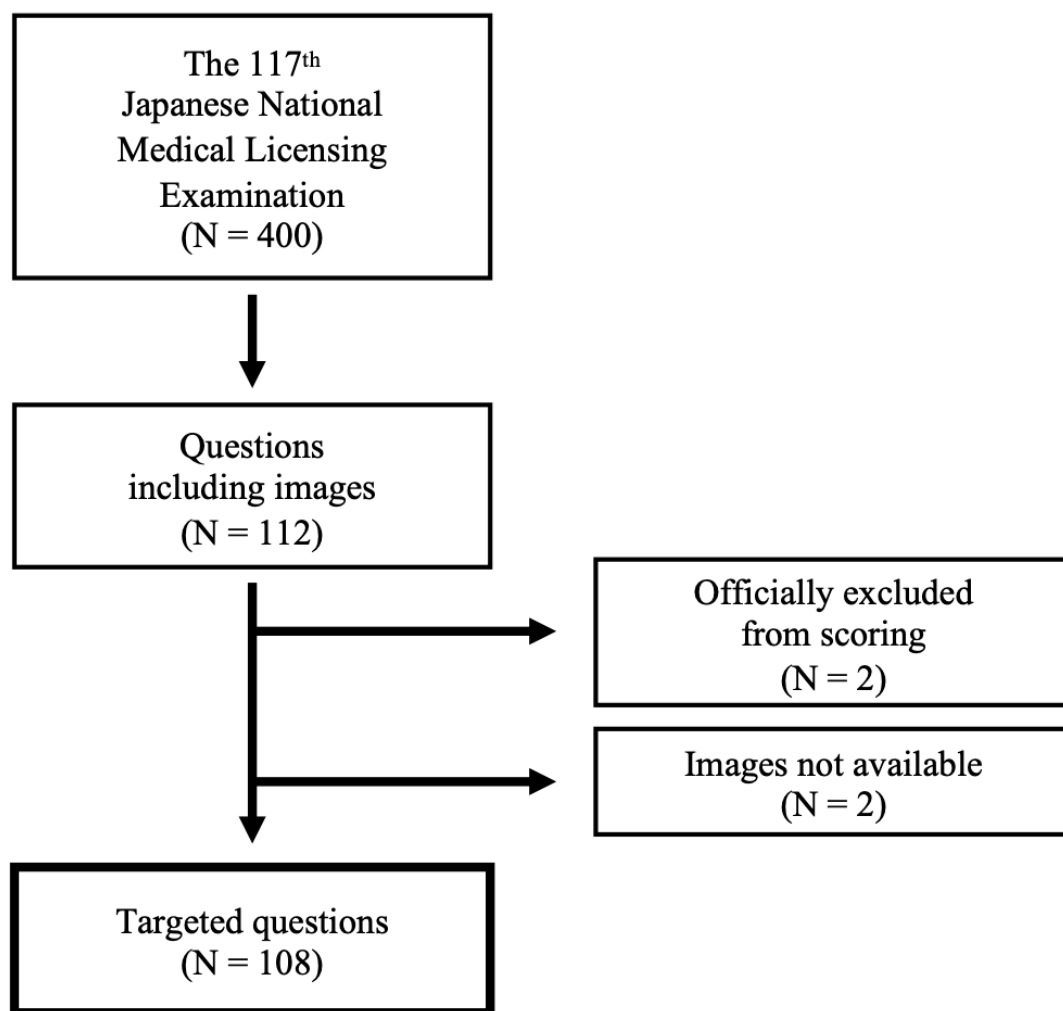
The 117$^{th}$ Japanese National Medical Licensing Examination (N = 400)

Questions including images (N = 112)

Officially excluded from scoring (N = 2)

Images not available (N = 2)

Targeted questions (N = 108)